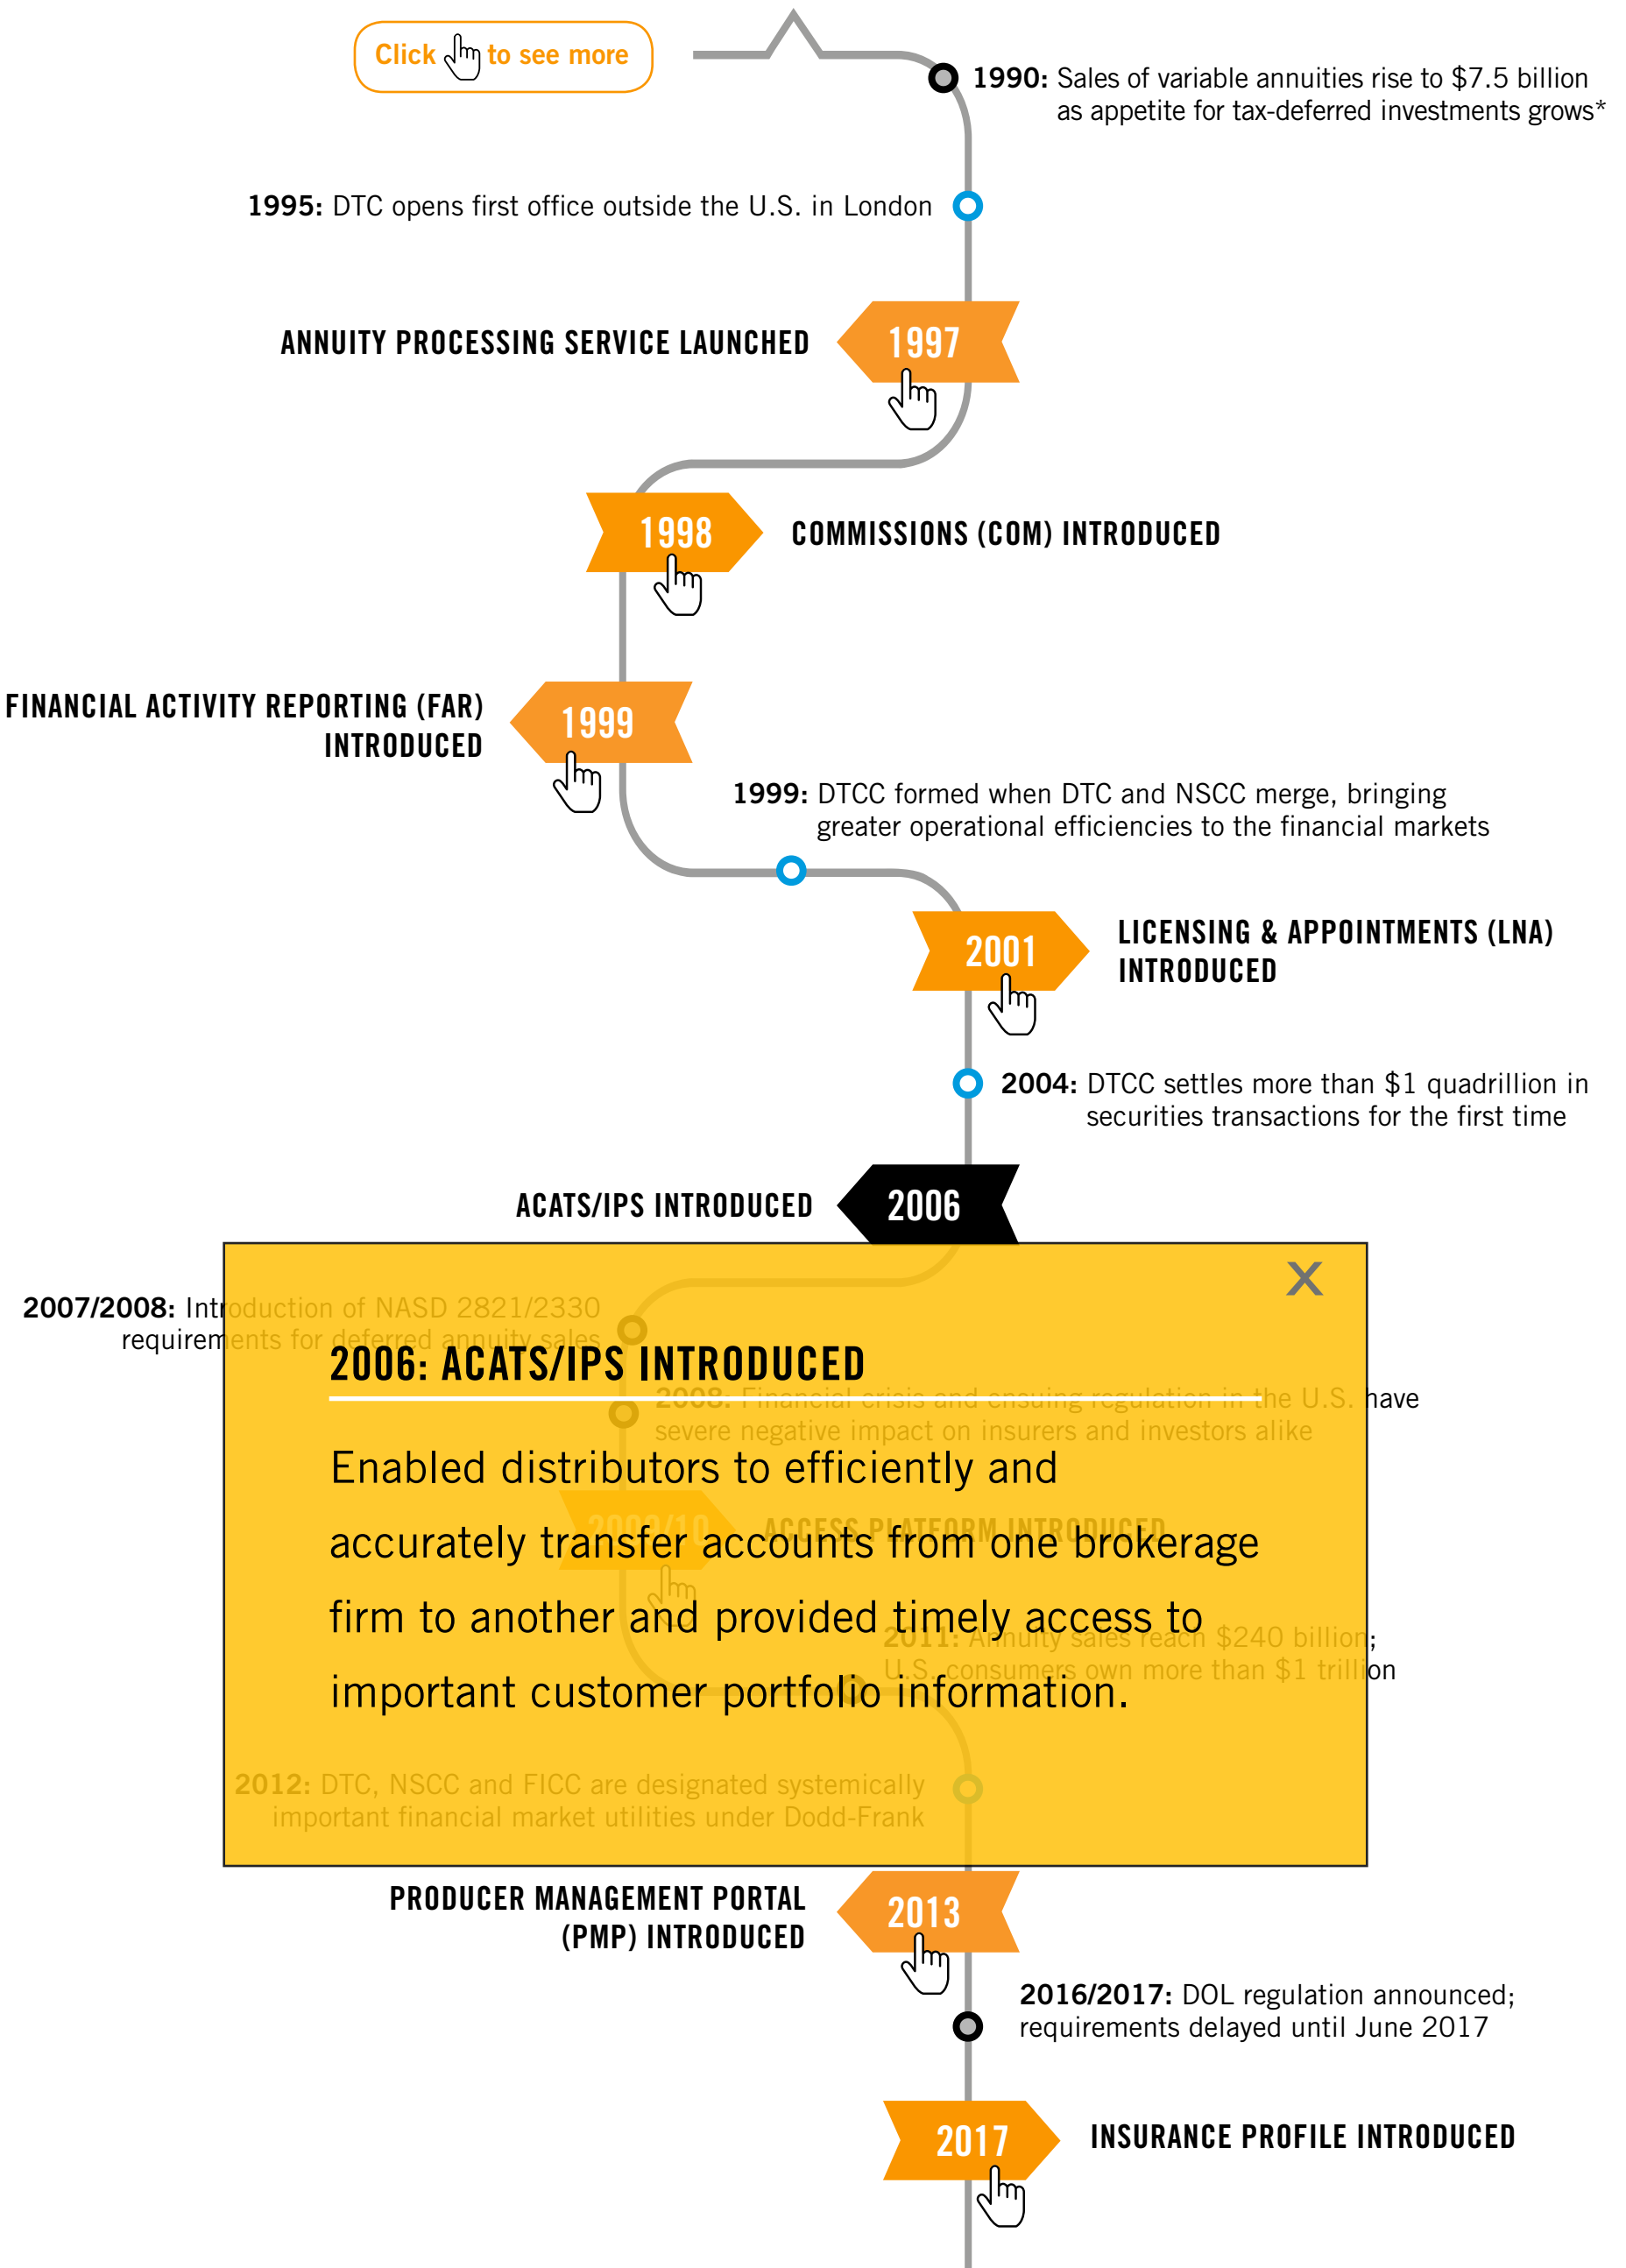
Click to see more

1990: Sales of variable annuities rise to $7.5 billion as appetite for tax-deferred investments grows*

1995: DTC opens first office outside the U.S. in London

ANNUITY PROCESSING SERVICE LAUNCHED 1997

1998 COMMISSIONS (COM) INTRODUCED

FINANCIAL ACTIVITY REPORTING (FAR) INTRODUCED 1999

1999: DTCC formed when DTC and NSCC merge, bringing greater operational efficiencies to the financial markets

2001 LICENSING & APPOINTMENTS (LNA) INTRODUCED

2004: DTCC settles more than $1 quadrillion in securities transactions for the first time

ACATS/IPS INTRODUCED 2006

2007/2008: Introduction of NASD 2821/2330 requirements for deferred annuity sales

X

2006: ACATS/IPS INTRODUCED

2008: Financial crisis and ensuing regulation in the U.S. have severe negative impact on insurers and investors alike

Enabled distributors to efficiently and accurately transfer accounts from one brokerage firm to another and provided timely access to important customer portfolio information.

2009/10 ACCESS PLATFORM INTRODUCED

2011: Annuity sales reach $240 billion; U.S. consumers own more than $1 trillion

2012: DTC, NSCC and FICC are designated systemically important financial market utilities under Dodd-Frank

PRODUCER MANAGEMENT PORTAL (PMP) INTRODUCED 2013

2016/2017: DOL regulation announced; requirements delayed until June 2017

2017 INSURANCE PROFILE INTRODUCED